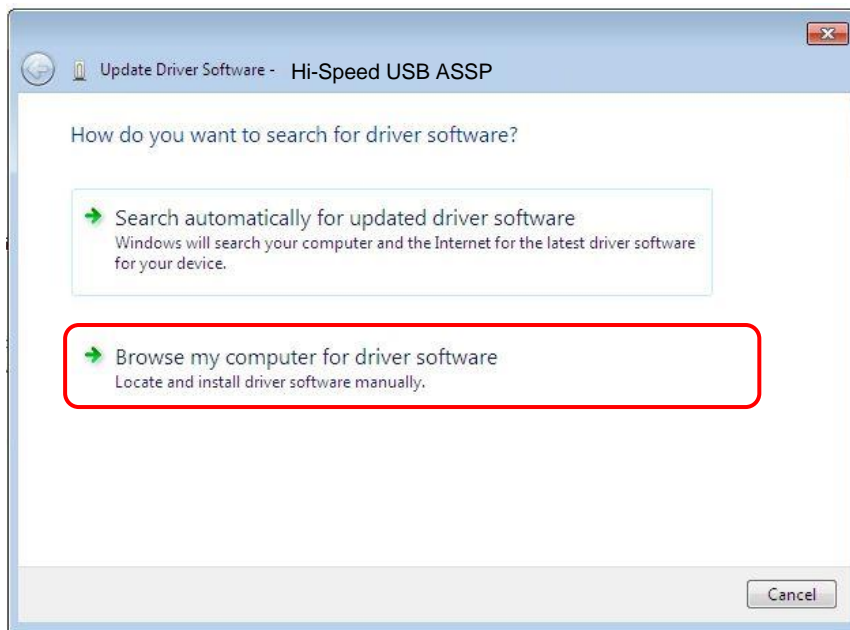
Update Driver Software - Hi-Speed USB ASSP

How do you want to search for driver software?

Search automatically for updated driver software
Windows will search your computer and the Internet for the latest driver software for your device.

Browse my computer for driver software
Locate and install driver software manually.

Cancel